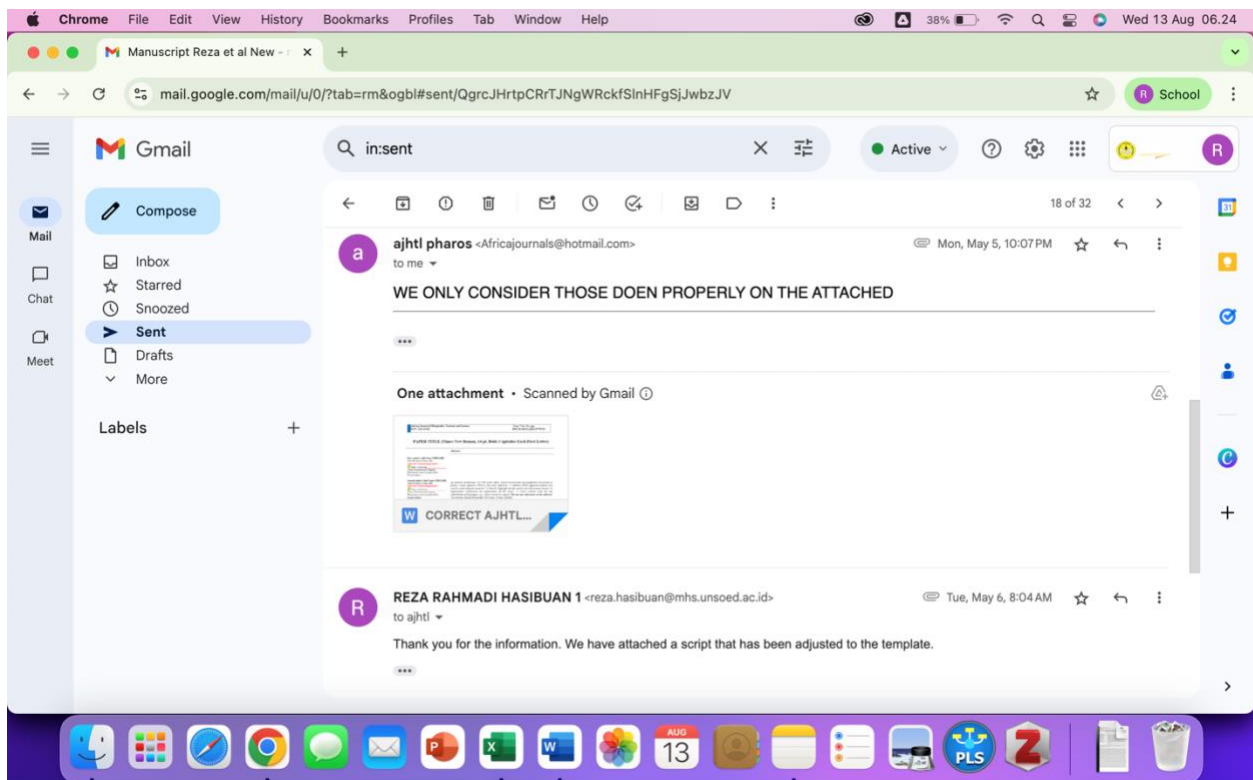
Chrome File Edit View History Bookmarks Profiles Tab Window Help

38% Wed 13 Aug 06.24

Manuscript Reza et al New - ×

mail.google.com/mail/u/0/?tab=rm&ogbl#sent/QgrcJHrtpCRrTJNgWRckfSlnHFgSjJwbzJV

R School

Gmail

in:sent

Active

Compose

Mail

Chat

Meet

Inbox
Starred
Snoozed
Sent
Drafts
More

Labels +

18 of 32

ajhtl pharos <Africajournals@hotmail.com>
to me

Mon, May 5, 10:07 PM

WE ONLY CONSIDER THOSE DOEN PROPERLY ON THE ATTACHED

One attachment • Scanned by Gmail

CORRECT AJHTL...

REZA RAHMADI HASIBUAN 1 <reza.hasibuan@mhs.unsoed.ac.id>
to ajhtl

Tue, May 6, 8:04 AM

Thank you for the information. We have attached a script that has been adjusted to the template.

AUG 13

PLS